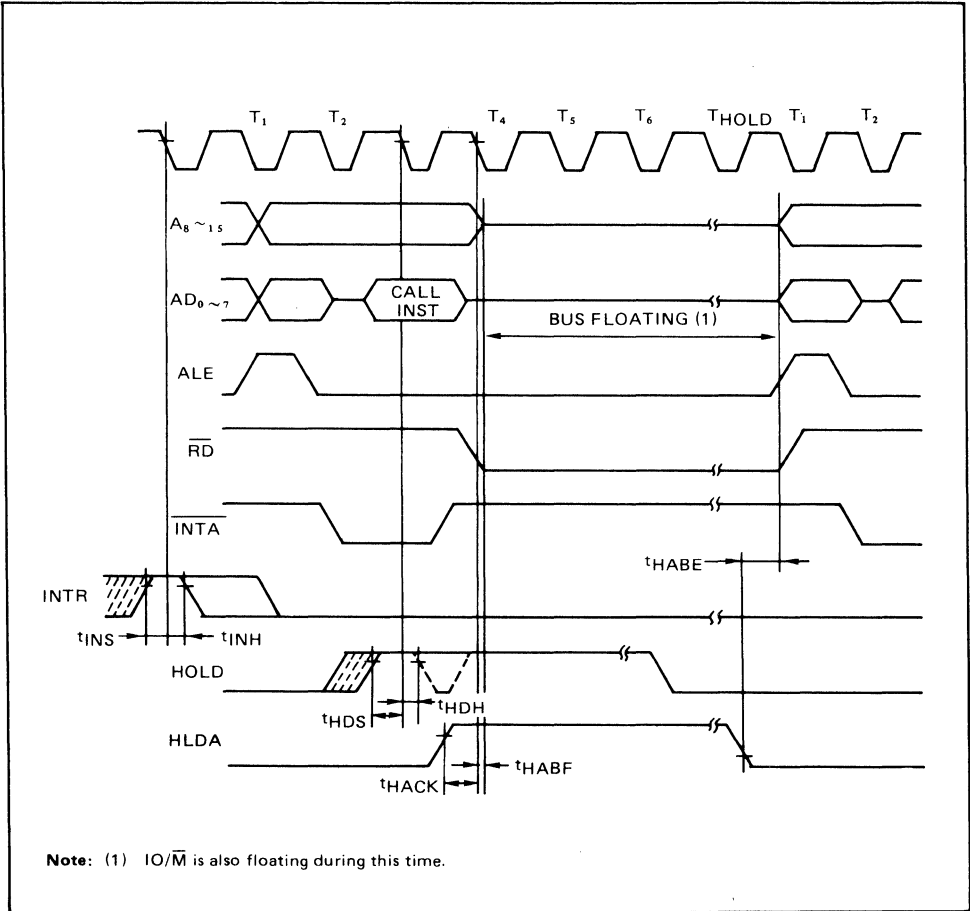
$T_1$ $T_2$ $T_4$ $T_5$ $T_6$ $T_{HOLD}$ $T_1$ $T_2$

$A_8 \sim _{15}$

$AD_0 \sim _7$

CALL INST

BUS FLOATING (1)

ALE

$\overline{RD}$

$\overline{INTA}$

$t_{HABE}$

INTR

$t_{INS}$ $t_{INH}$

HOLD

$t_{HDS}$ $t_{HDH}$

HLDA

$t_{HACK}$ $t_{HABF}$

**Note:** (1) IO/$\overline{M}$ is also floating during this time.